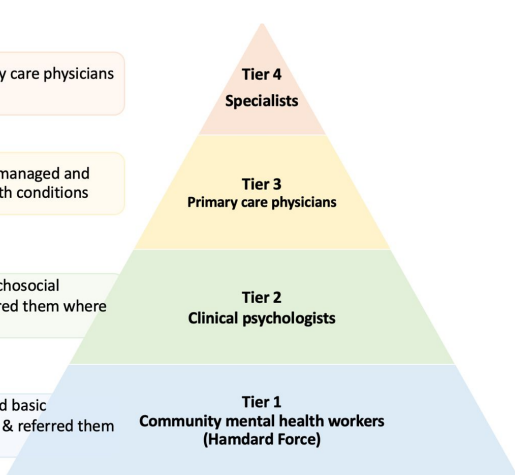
y care physicians

Tier 4
Specialists

managed and
th conditions

Tier 3
Primary care physicians

chosocial
red them where

Tier 2
Clinical psychologists

d basic
& referred them

Tier 1
Community mental health workers
(Hamdard Force)